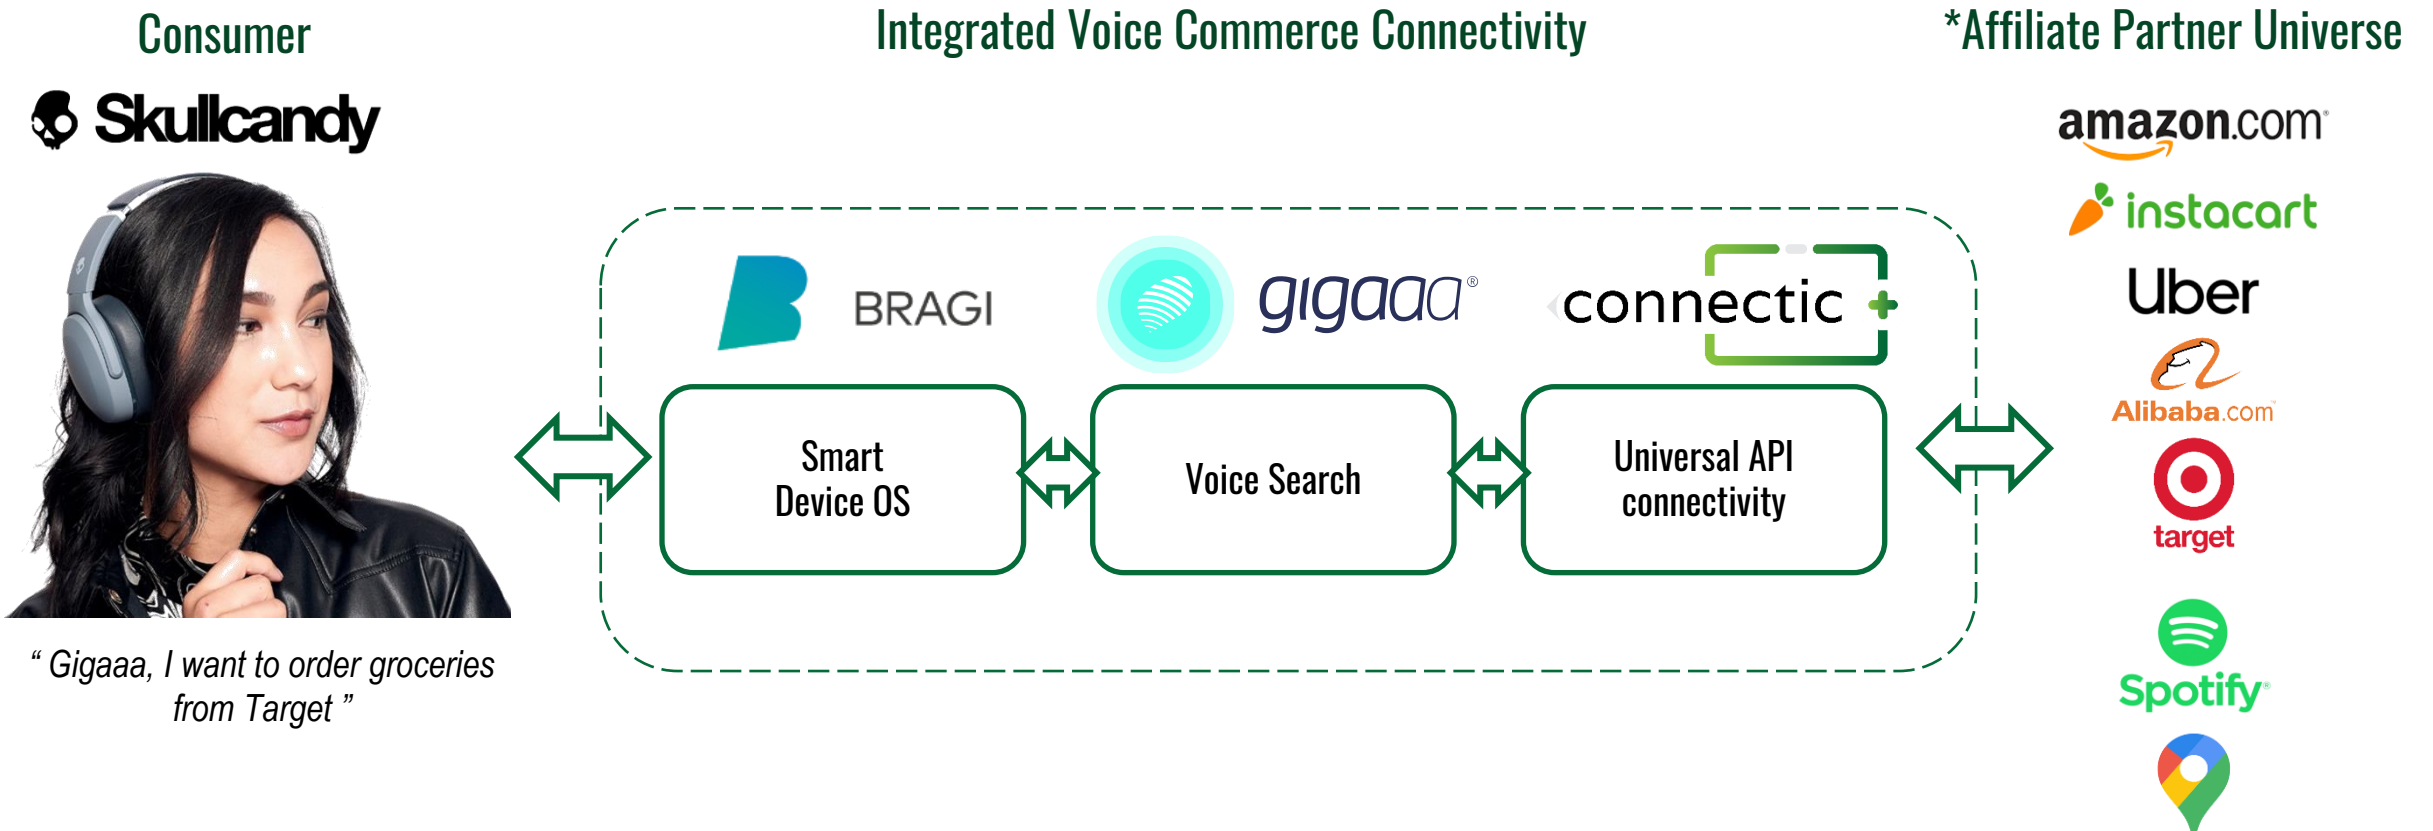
Consumer

Skullcandy

“ Gigaaa, I want to order groceries from Target ”

Integrated Voice Commerce Connectivity

BRAGI

gigaaa®

connectic

Smart Device OS

Voice Search

Universal API connectivity

*Affiliate Partner Universe

amazon.com

instacart

Uber

Alibaba.com

target

Spotify